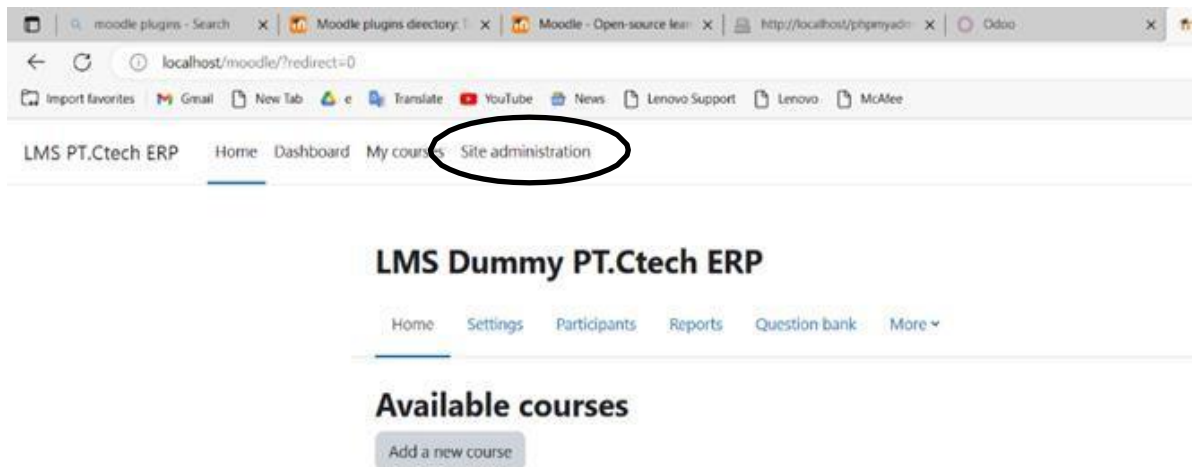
moodle plugins - Search ×
Moodle plugins directory: ×
Moodle - Open-source lear ×
http://localhost/phpmyadm ×
Odoo ×

localhost/moodle/?redirect=0

Import favorites | Gmail | New Tab | e | Translate | YouTube | News | Lenovo Support | Lenovo | McAfee

LMS PT.Ctech ERP Home Dashboard My courses Site administration

LMS Dummy PT.Ctech ERP

Home Settings Participants Reports Question bank More

Available courses

Add a new course